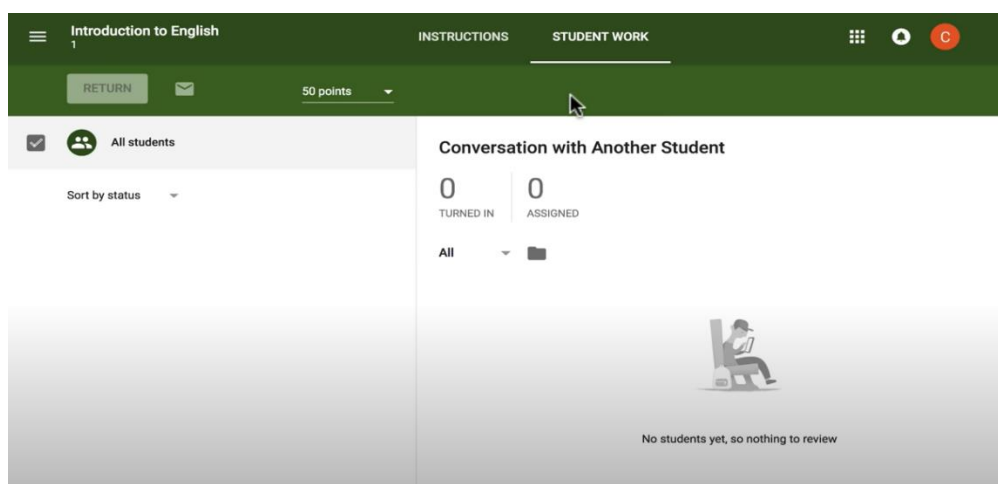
Introduction to English
1

INSTRUCTIONS

STUDENT WORK

C

RETURN

50 points

All students

Sort by status

Conversation with Another Student

0
TURNED IN

0
ASSIGNED

All

No students yet, so nothing to review